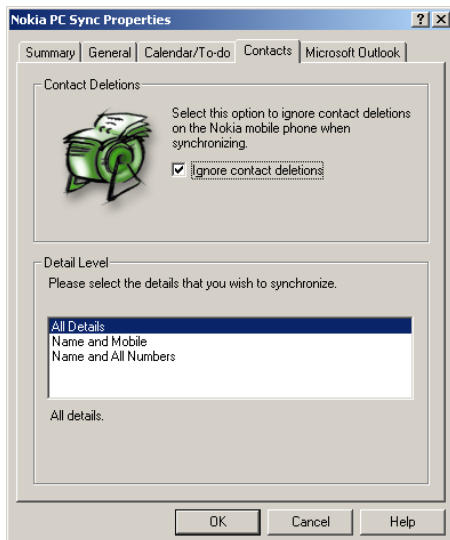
Nokia PC Sync Properties

?

X

Summary | General | Calendar/To-do | Contacts | Microsoft Outlook

Contact Deletions

Select this option to ignore contact deletions on the Nokia mobile phone when synchronizing.

Ignore contact deletions

Detail Level

Please select the details that you wish to synchronize.

All Details
Name and Mobile
Name and All Numbers

All details.

OK | Cancel | Help